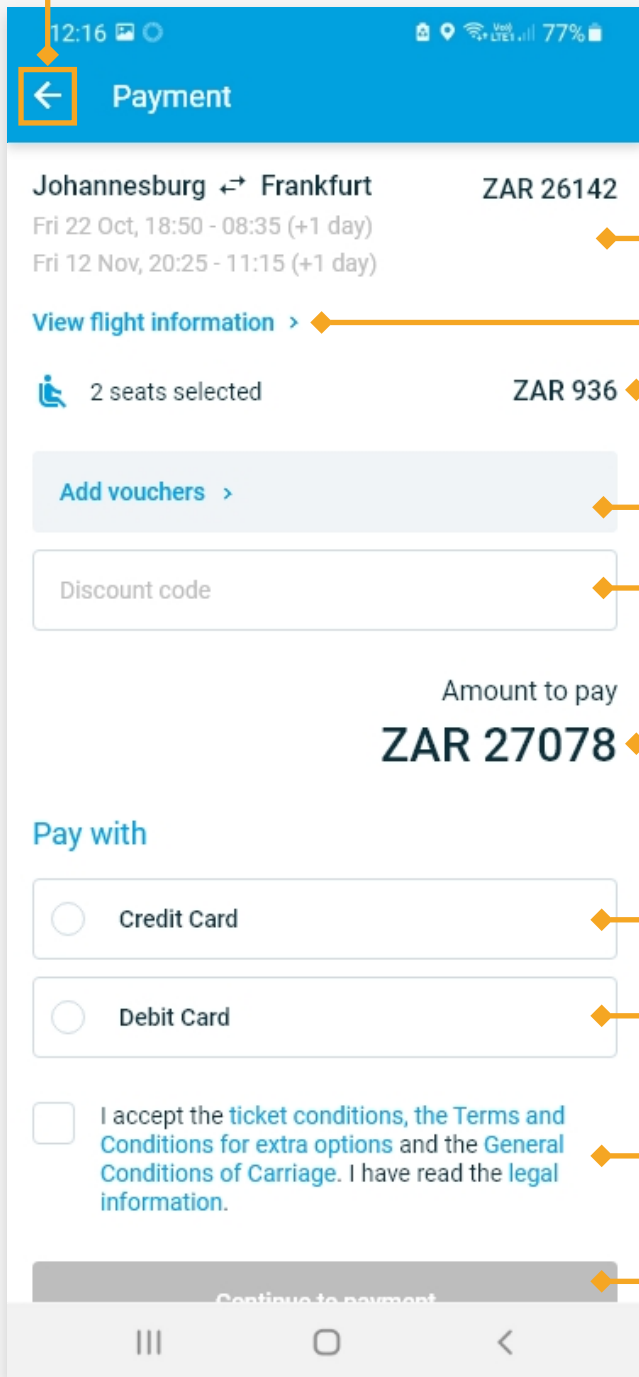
12:16 77%

Payment

Johannesburg ⇄ Frankfurt ZAR 26142

Fri 22 Oct, 18:50 - 08:35 (+1 day)

Fri 12 Nov, 20:25 - 11:15 (+1 day)

View flight information >

2 seats selected ZAR 936

Add vouchers >

Discount code

Amount to pay

ZAR 27078

Pay with

Credit Card

Debit Card

I accept the ticket conditions, the Terms and Conditions for extra options and the General Conditions of Carriage. I have read the legal information.

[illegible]